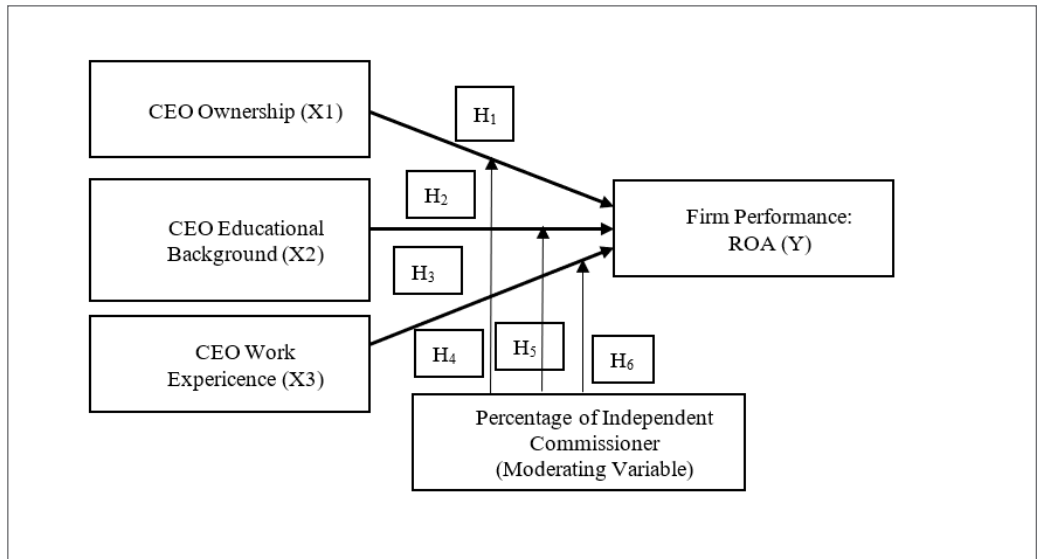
CEO Ownership (X1)

$H_1$

$H_2$

CEO Educational Background (X2)

Firm Performance: ROA (Y)

$H_3$

CEO Work Expericence (X3)

$H_4$

$H_5$

$H_6$

Percentage of Independent Commissioner (Moderating Variable)